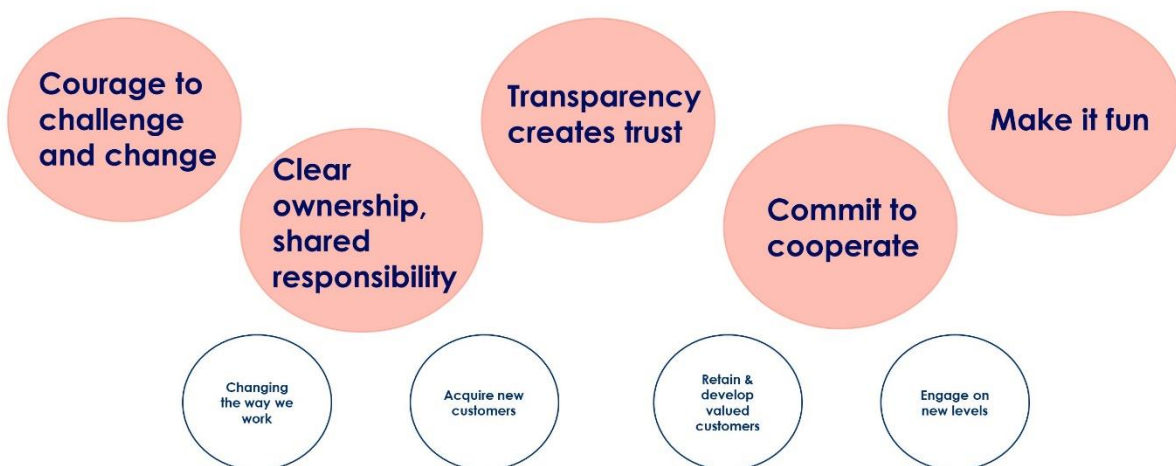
Courage to challenge and change

Clear ownership, shared responsibility

Transparency creates trust

Commit to cooperate

Make it fun

Changing the way we work

Acquire new customers

Retain & develop valued customers

Engage on new levels